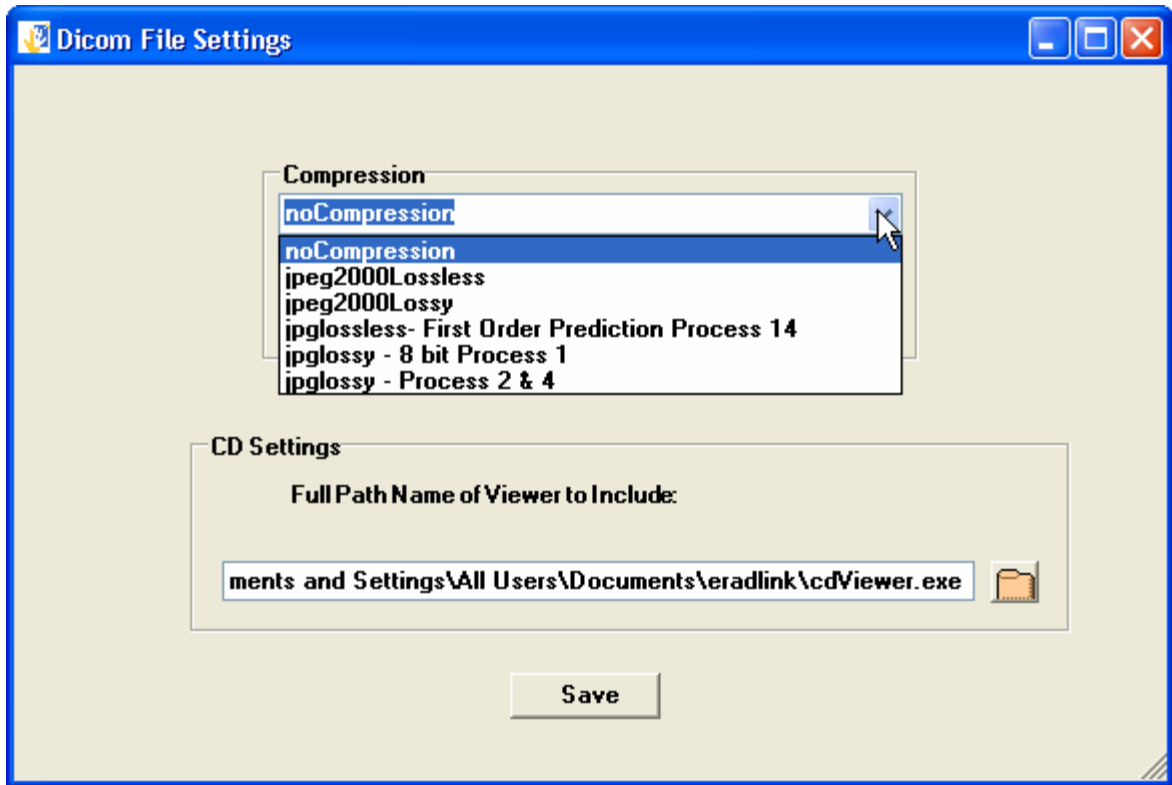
Dicom File Settings

Compression

noCompression

noCompression
jpeg2000Lossless
jpeg2000Lossy
jpglossless- First Order Prediction Process 14
jpglossy - 8 bit Process 1
jpglossy - Process 2 & 4

CD Settings

Full Path Name of Viewer to Include:

ments and Settings\All Users\Documents\eradlink\cdViewer.exe

Save